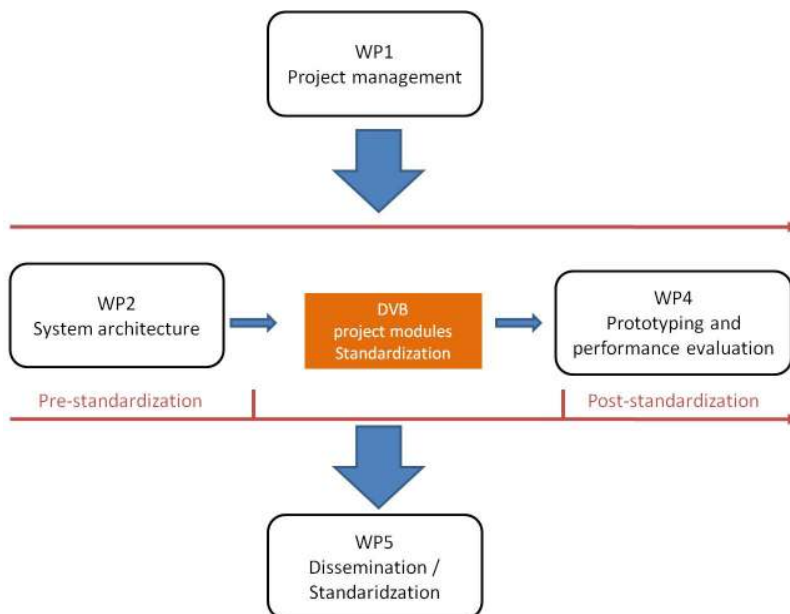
WP1
Project management

WP2
System architecture

DVB
project modules
Standardization

WP4
Prototyping and
performance evaluation

Pre-standardization

Post-standardization

WP5
Dissemination /
Standaridzation